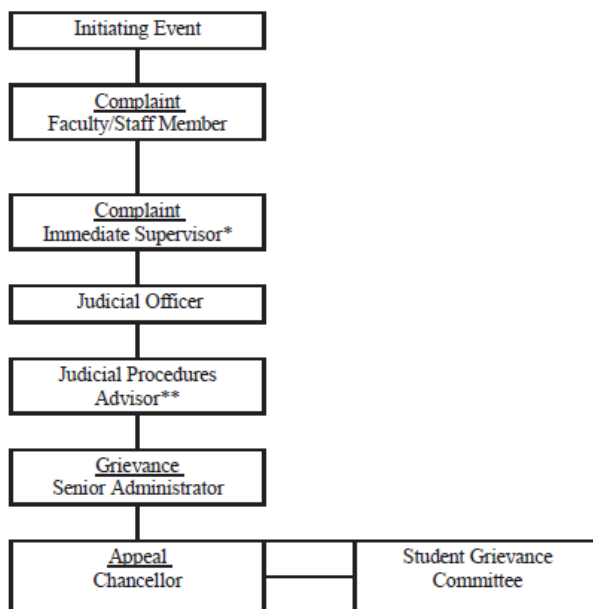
Initiating Event

Complaint
Faculty/Staff Member

Complaint
Immediate Supervisor*

Judicial Officer

Judicial Procedures Advisor**

Grievance
Senior Administrator

Appeal
Chancellor

Student Grievance Committee